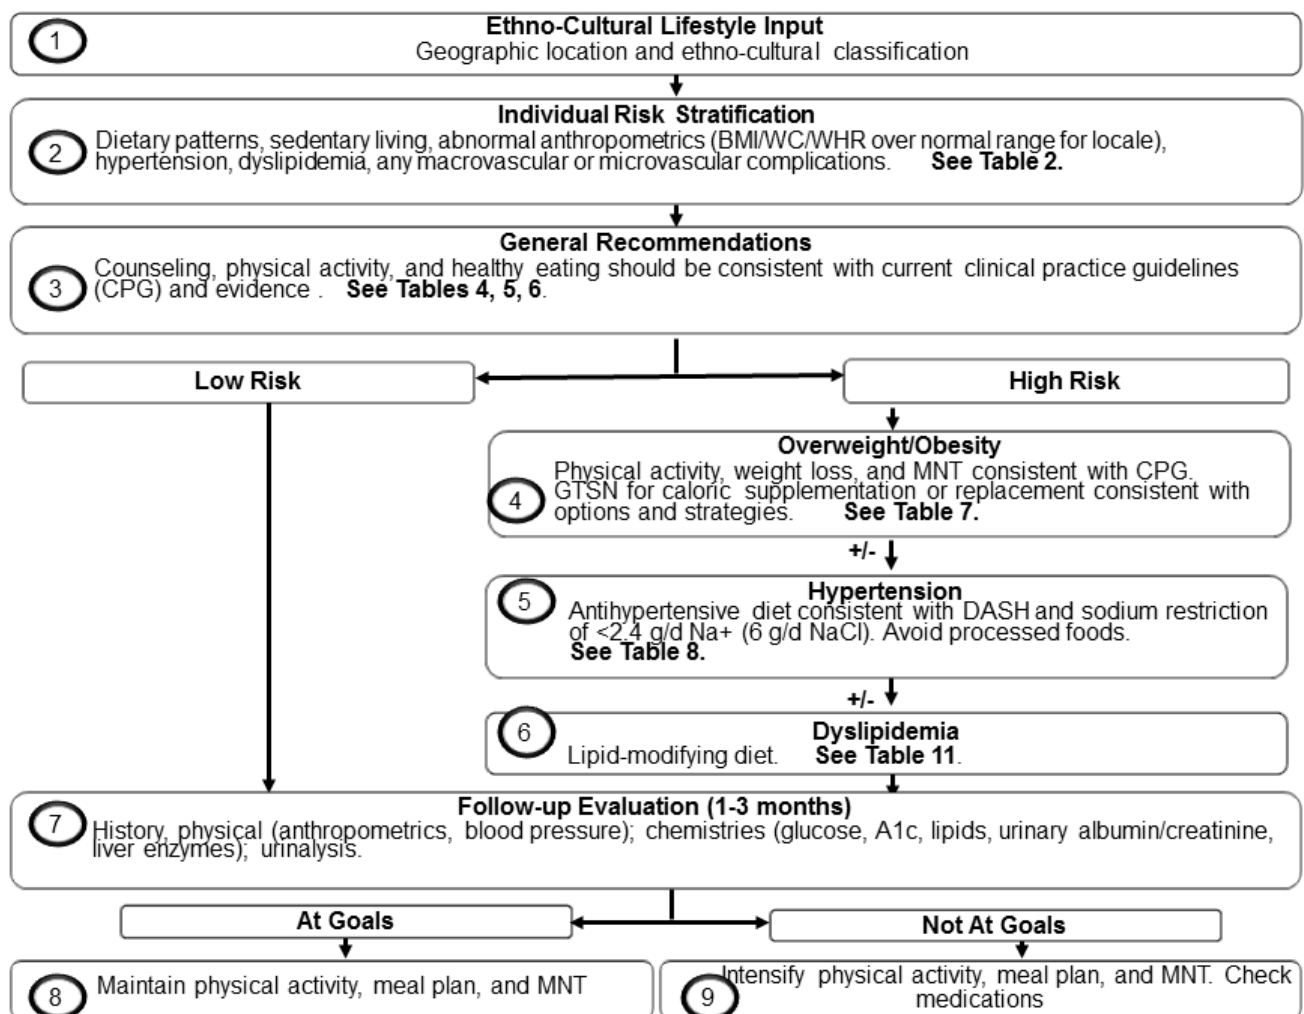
1

Ethno-Cultural Lifestyle Input
Geographic location and ethno-cultural classification

2

Individual Risk Stratification
Dietary patterns, sedentary living, abnormal anthropometrics (BMI/WC/WHR over normal range for locale), hypertension, dyslipidemia, any macrovascular or microvascular complications. See Table 2.

3

General Recommendations
Counseling, physical activity, and healthy eating should be consistent with current clinical practice guidelines (CPG) and evidence . See Tables 4, 5, 6.

Low Risk

High Risk

4

Overweight/Obesity
Physical activity, weight loss, and MNT consistent with CPG. GTSN for caloric supplementation or replacement consistent with options and strategies. See Table 7.

+/-

5

Hypertension
Antihypertensive diet consistent with DASH and sodium restriction of <2.4 g/d Na+ (6 g/d NaCl). Avoid processed foods. See Table 8.

+/-

6

Dyslipidemia
Lipid-modifying diet. See Table 11.

7

Follow-up Evaluation (1-3 months)
History, physical (anthropometrics, blood pressure); chemistries (glucose, A1c, lipids, urinary albumin/creatinine, liver enzymes); urinalysis.

At Goals

Not At Goals

8

Maintain physical activity, meal plan, and MNT

9

Intensify physical activity, meal plan, and MNT. Check medications